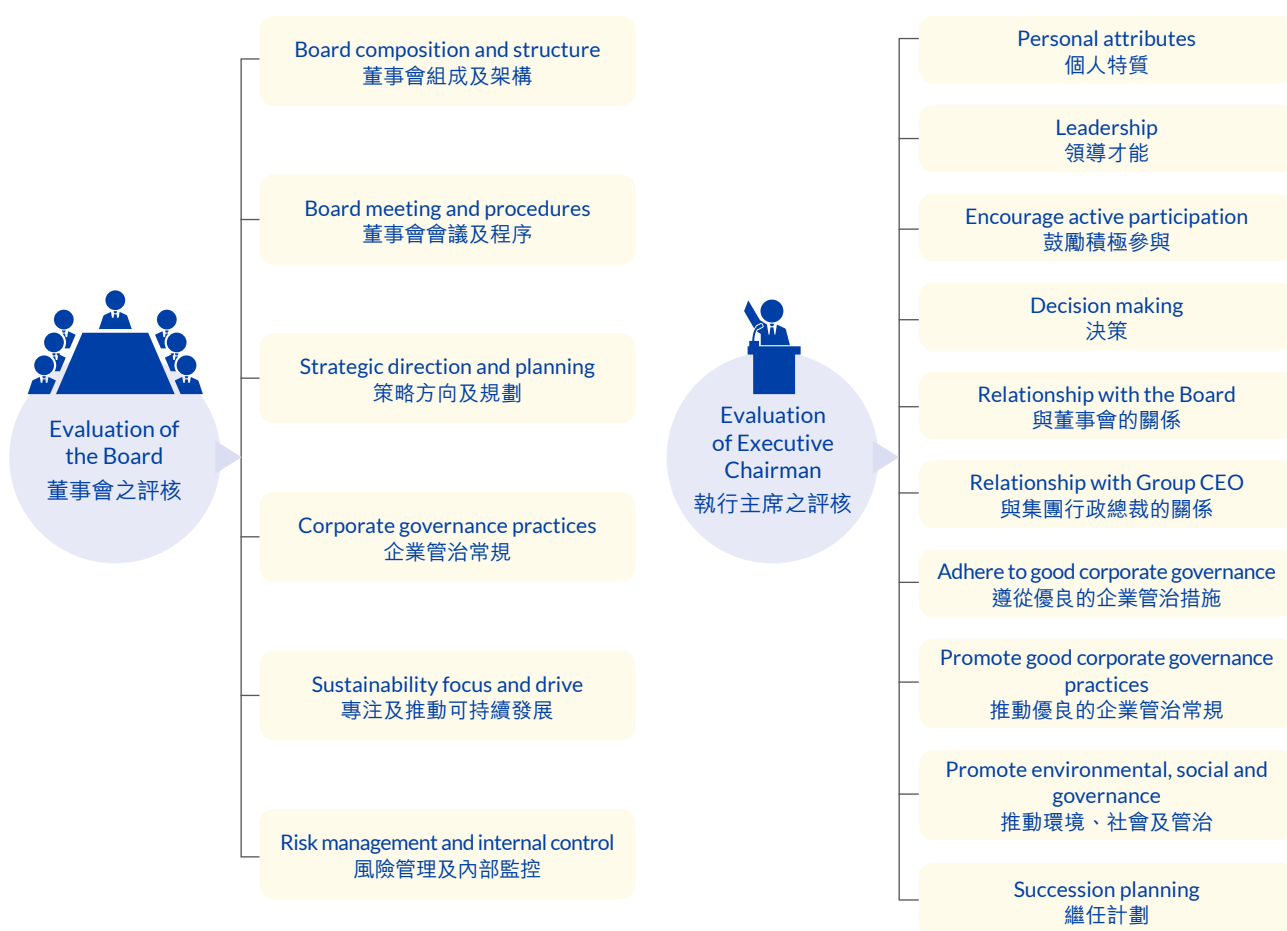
Evaluation of the Board
董事會之評核

Board composition and structure
董事會組成及架構

Board meeting and procedures
董事會會議及程序

Strategic direction and planning
策略方向及規劃

Corporate governance practices
企業管治常規

Sustainability focus and drive
專注及推動可持續發展

Risk management and internal control
風險管理及內部監控

Evaluation of Executive Chairman
執行主席之評核

Personal attributes
個人特質

Leadership
領導才能

Encourage active participation
鼓勵積極參與

Decision making
決策

Relationship with the Board
與董事會的關係

Relationship with Group CEO
與集團行政總裁的關係

Adhere to good corporate governance
遵從優良的企業管治措施

Promote good corporate governance practices
推動優良的企業管治常規

Promote environmental, social and governance
推動環境、社會及管治

Succession planning
繼任計劃